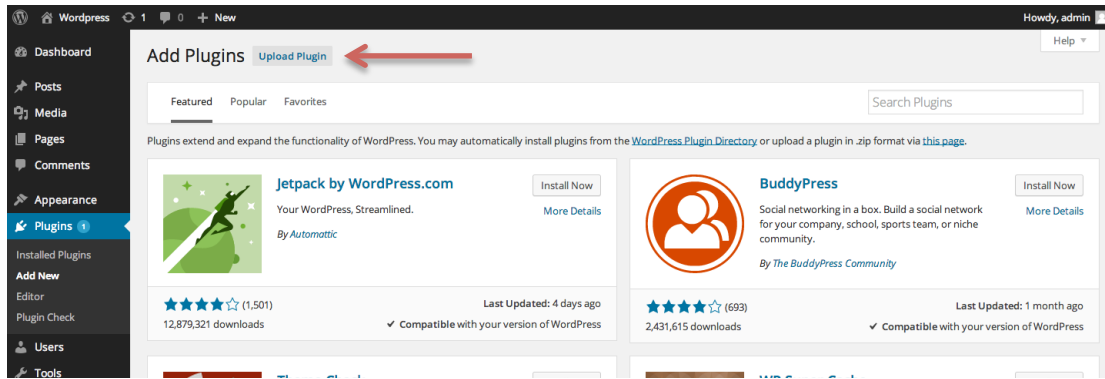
Wordpress 1 0 New Howdy, admin

Dashboard
Posts
Media
Pages
Comments
Appearance
Plugins 1
Installed Plugins
Add New
Editor
Plugin Check
Users
Tools

Add Plugins Upload Plugin

Help ▼

Featured Popular Favorites

Search Plugins

Plugins extend and expand the functionality of WordPress. You may automatically install plugins from the WordPress Plugin Directory or upload a plugin in .zip format via this page.

Jetpack by WordPress.com
Install Now
More Details
Your WordPress, Streamlined.
By Automattic
(1,501)
12,879,321 downloads
Last Updated: 4 days ago
✔ Compatible with your version of WordPress

BuddyPress
Install Now
More Details
Social networking in a box. Build a social network for your company, school, sports team, or niche community.
By The BuddyPress Community
(693)
2,431,615 downloads
Last Updated: 1 month ago
✔ Compatible with your version of WordPress

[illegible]
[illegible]